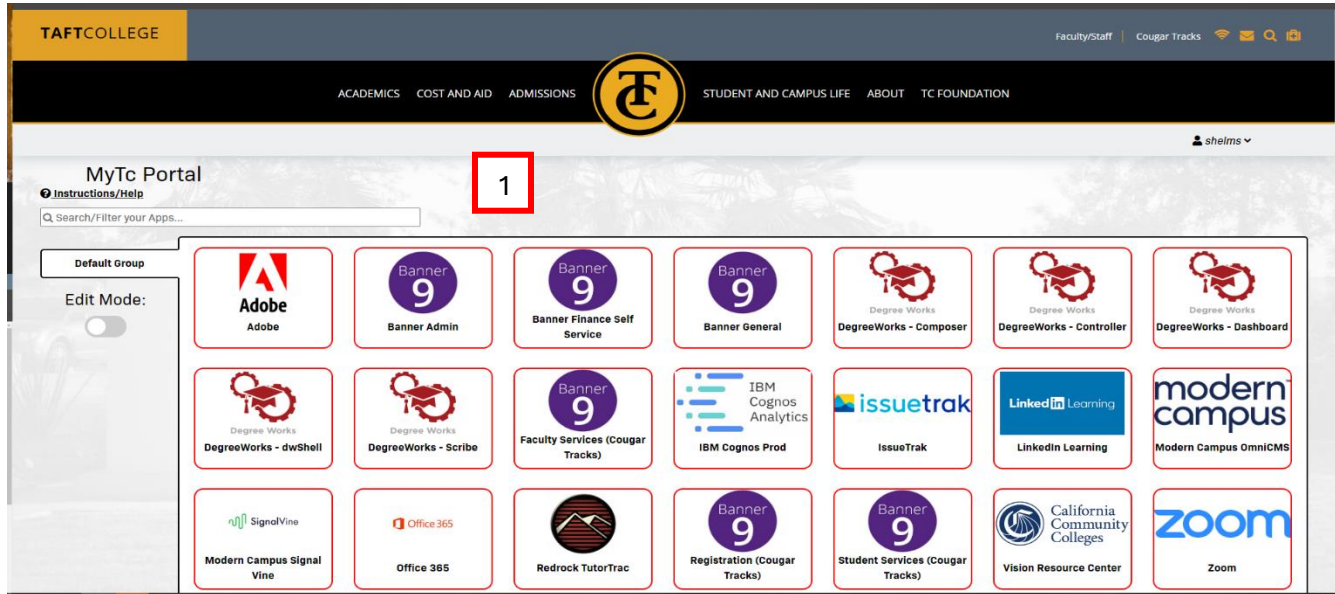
TAFTCOLLEGE

Faculty/Staff | Cougar Tracks

ACADEMICS COST AND AID ADMISSIONS TC STUDENT AND CAMPUS LIFE ABOUT TC FOUNDATION

shelms

MyTc Portal
Instructions/Help

Search/Filter your Apps...

1

Default Group

Edit Mode:

Adobe
Adobe

Banner 9
Banner Admin

Banner 9
Banner Finance Self Service

Banner 9
Banner General

Degree Works
DegreeWorks - Composer

Degree Works
DegreeWorks - Controller

Degree Works
DegreeWorks - Dashboard

Degree Works
DegreeWorks - dwShell

Degree Works
DegreeWorks - Scribe

Banner 9
Faculty Services (Cougar Tracks)

IBM Cognos Analytics
IBM Cognos Prod

issuetrak
IssueTrak

Linked in Learning
LinkedIn Learning

modern campus
Modern Campus OmniCMS

SignalVine
Modern Campus Signal Vine

Office 365
Office 365

Redrock TutorTrac

Banner 9
Registration (Cougar Tracks)

Banner 9
Student Services (Cougar Tracks)

California Community Colleges
Vision Resource Center

zoom
Zoom